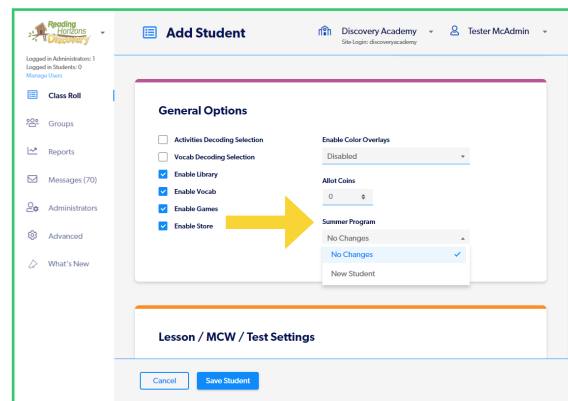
Reading Horizons Discovery

Logged in Administrators: 1
Logged in Students: 0
Manage Users

Class Roll
Groups
Reports
Messages (70)
Administrators
Advanced
What's New

Add Student

Discovery Academy
Site Login: discoveryacademy

Tester McAdmin

General Options

Activities Decoding Selection
Vocab Decoding Selection
Enable Library
Enable Vocab
Enable Games
Enable Store

Enable Color Overlays
Disabled

Allot Coins
0

Summer Program
No Changes
No Changes
New Student

Lesson / MCW / Test Settings

Cancel
Save Student